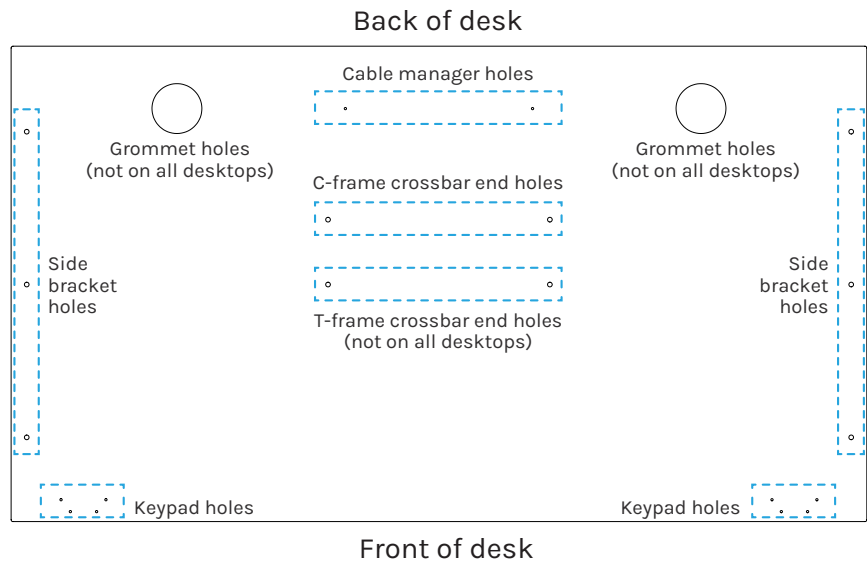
Back of desk

Cable manager holes

Grommet holes (not on all desktops)

Grommet holes (not on all desktops)

C-frame crossbar end holes

Side bracket holes

Side bracket holes

T-frame crossbar end holes (not on all desktops)

Keypad holes

Keypad holes

Front of desk